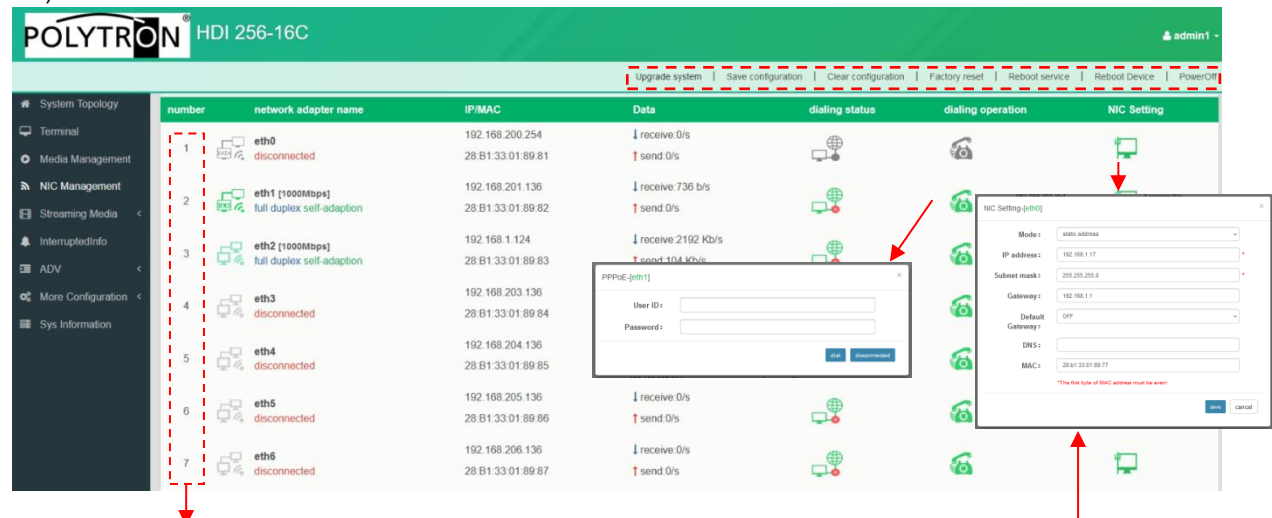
POLYTRON® HDI 256-16C

admin1

Upgrade system | Save configuration | Clear configuration | Factory reset | Reboot service | Reboot Device | PowerOff

System Topology
Terminal
Media Management
NIC Management
Streaming Media
InterruptedInfo
ADV
More Configuration
Sys Information

| number | network adapter name | IP/MAC | Data | dialing status | dialing operation | NIC Setting |
|---|---|---|---|---|---|---|
| 1 | eth0 disconnected | 192.168.200.254 28:B1:33:01:89:81 | receive:0/s send:0/s | | | |
| 2 | eth1 [1000Mbps] full duplex self-adaption | 192.168.201.136 28:B1:33:01:89:82 | receive:736 b/s send:0/s | | | |
| 3 | eth2 [1000Mbps] full duplex self-adaption | 192.168.1.124 28:B1:33:01:89:83 | receive:2192 Kb/s send:104 Kb/s | | | |
| 4 | eth3 disconnected | 192.168.203.136 28:B1:33:01:89:84 | | | | |
| 5 | eth4 disconnected | 192.168.204.136 28:B1:33:01:89:85 | | | | |
| 6 | eth5 disconnected | 192.168.205.136 28:B1:33:01:89:86 | receive:0/s send:0/s | | | |
| 7 | eth6 disconnected | 192.168.206.136 28:B1:33:01:89:87 | receive:0/s send:0/s | | | |

PPPoE-[eth1]
User ID:
Password:
dial disconnected

NIC Setting-[eth0]
Mode: static address
IP address: 192.168.1.17
Subnet mask: 255.255.255.0
Gateway: 192.168.1.1
Default Gateway: OFF
DNS:
MAC: 28:b1:33:01:89:77
*The first byte of MAC address must be even!
save cancel